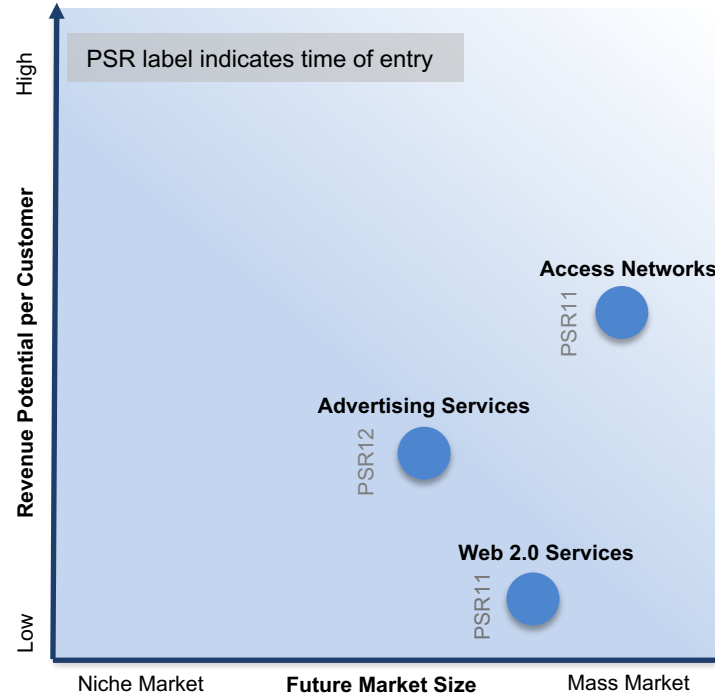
PSR label indicates time of entry

High

Revenue Potential per Customer

Low

Access Networks

PSR11

Advertising Services

PSR12

Web 2.0 Services

PSR11

Niche Market

Future Market Size

Mass Market